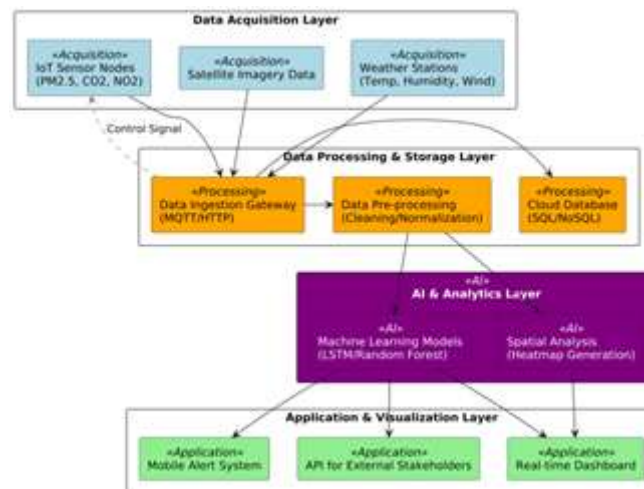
Data Acquisition Layer

«Acquisition»
IoT Sensor Nodes
(PM2.5, CO2, NO2)

«Acquisition»
Satellite Imagery Data

«Acquisition»
Weather Stations
(Temp, Humidity, Wind)

Control Signal

Data Processing & Storage Layer

«Processing»
Data Ingestion Gateway
(MQTT/HTTP)

«Processing»
Data Pre-processing
(Cleaning/Normalization)

«Processing»
Cloud Database
(SQL/NoSQL)

«AI»
AI & Analytics Layer

«AI»
Machine Learning Models
(LSTM/Random Forest)

«AI»
Spatial Analysis
(Heatmap Generation)

Application & Visualization Layer

«Application»
Mobile Alert System

«Application»
API for External Stakeholders

«Application»
Real-time Dashboard